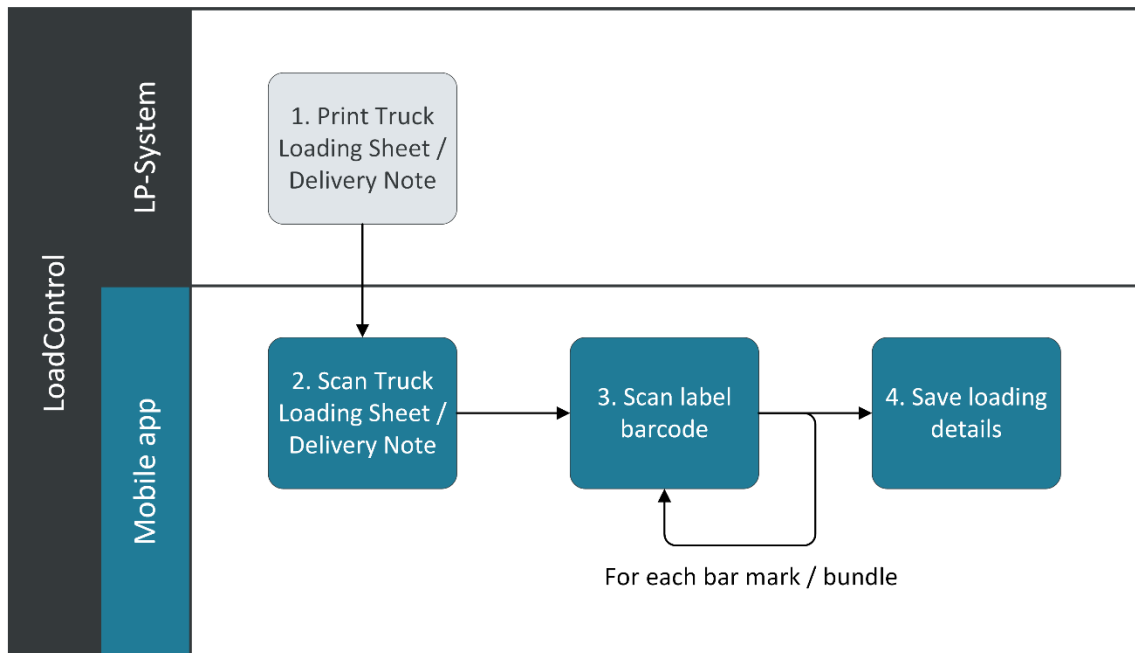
LoadControl

LP-System

1. Print Truck Loading Sheet / Delivery Note

Mobile app

2. Scan Truck Loading Sheet / Delivery Note

3. Scan label barcode

4. Save loading details

For each bar mark / bundle